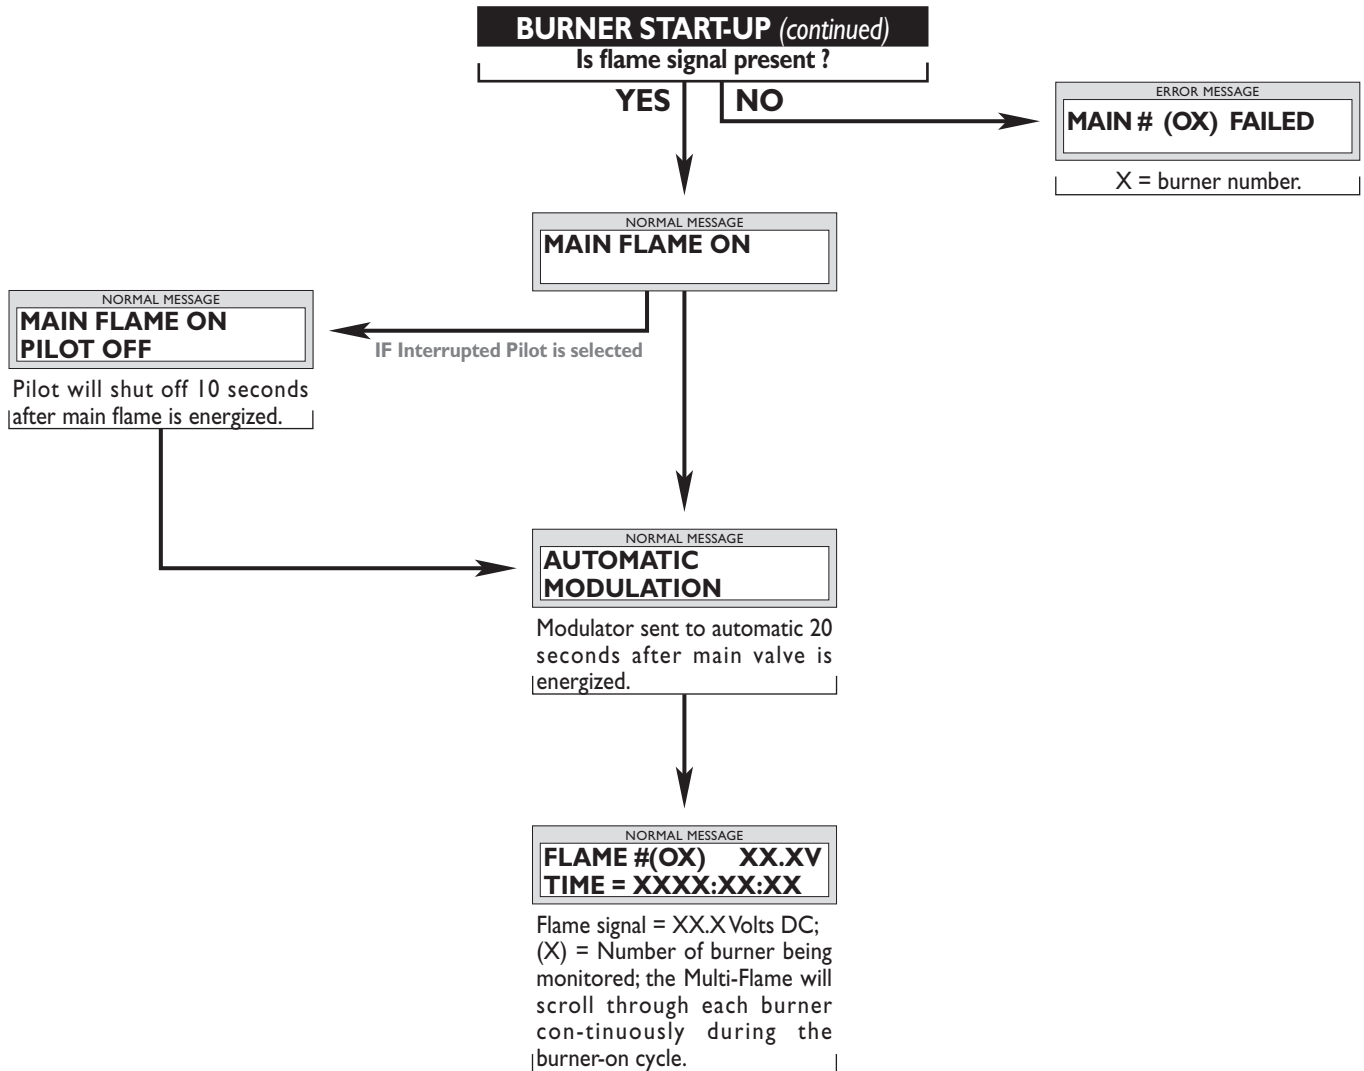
BURNER START-UP (continued)
Is flame signal present ?

YES

NO

ERROR MESSAGE
MAIN # (OX) FAILED

X = burner number.

NORMAL MESSAGE
MAIN FLAME ON

NORMAL MESSAGE
MAIN FLAME ON
PILOT OFF

IF Interrupted Pilot is selected

Pilot will shut off 10 seconds after main flame is energized.

NORMAL MESSAGE
AUTOMATIC
MODULATION

Modulator sent to automatic 20 seconds after main valve is energized.

NORMAL MESSAGE
FLAME #(OX) XX.XV
TIME = XXXX:XX:XX

Flame signal = XX.X Volts DC; (X) = Number of burner being monitored; the Multi-Flame will scroll through each burner con-tinuously during the burner-on cycle.